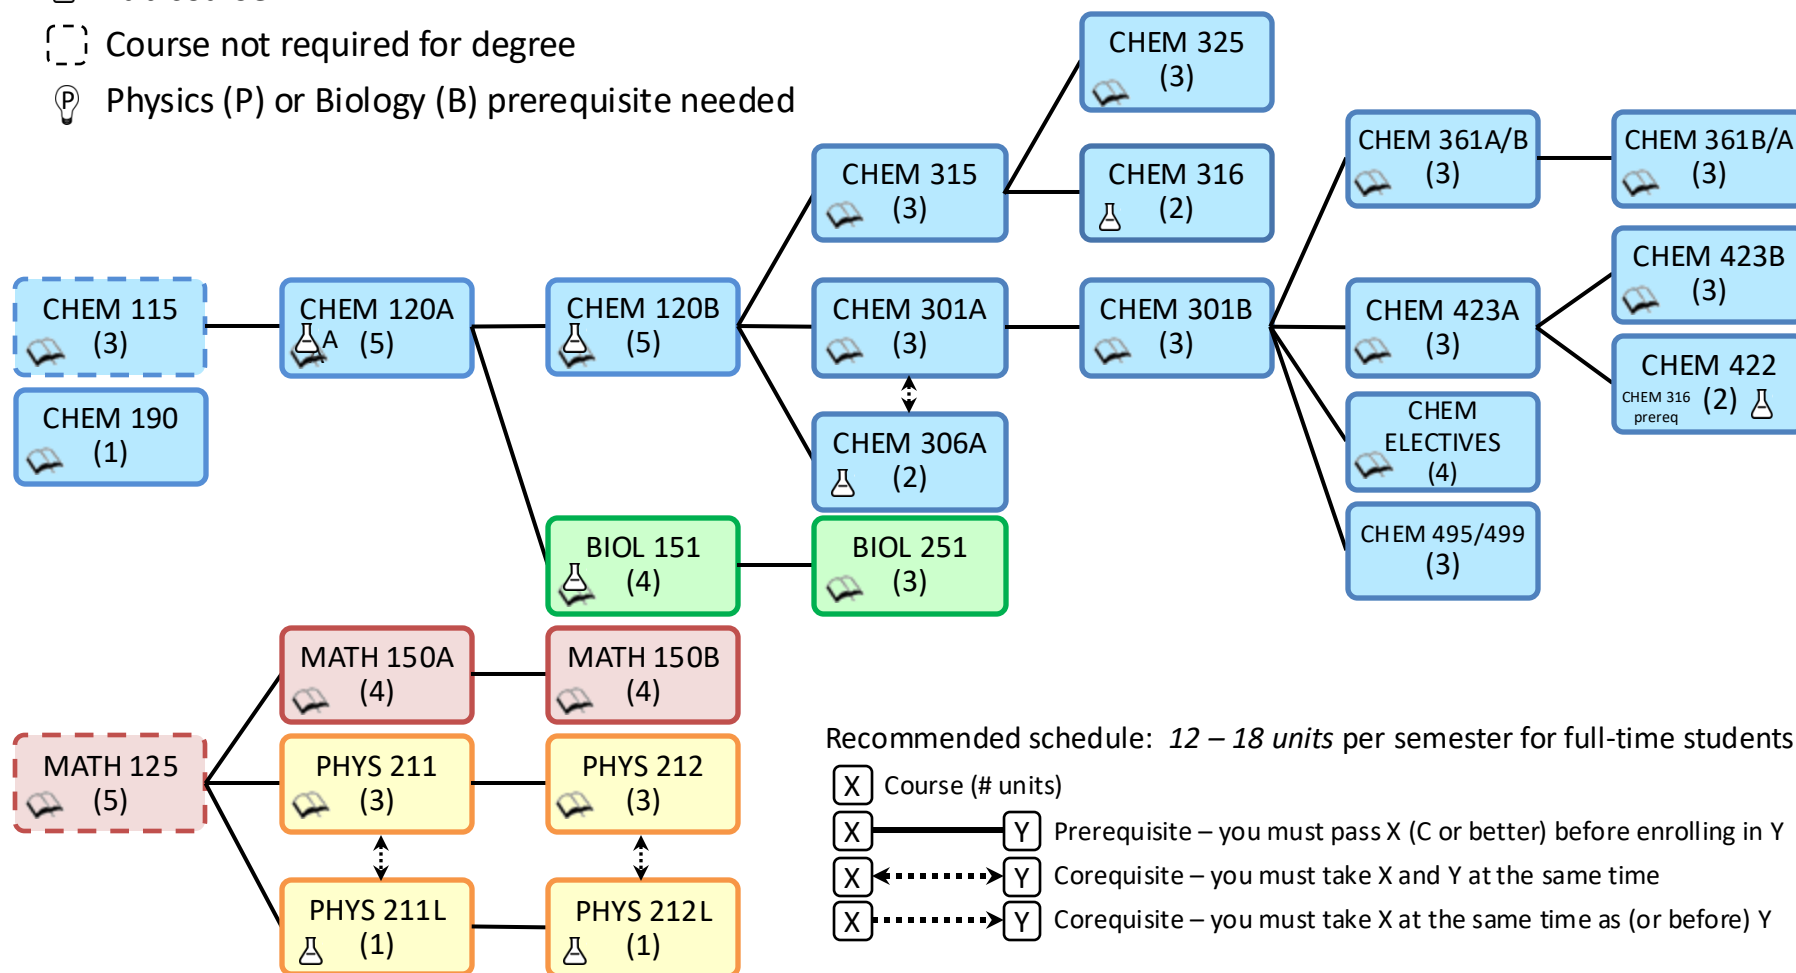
Course not required for degree
Physics (P) or Biology (B) prerequisite needed

CHEM 325 (3)
CHEM 315 (3)
CHEM 316 (2)
CHEM 361A/B (3)
CHEM 361B/A (3)
CHEM 423B (3)
CHEM 115 (3)
CHEM 120A A (5)
CHEM 120B (5)
CHEM 301A (3)
CHEM 301B (3)
CHEM 423A (3)
CHEM 422 CHEM 316 prereq (2)
CHEM 190 (1)
CHEM 306A (2)
CHEM ELECTIVES (4)
BIOL 151 (4)
BIOL 251 (3)
CHEM 495/499 (3)
MATH 150A (4)
MATH 150B (4)
MATH 125 (5)
PHYS 211 (3)
PHYS 212 (3)
PHYS 211L (1)
PHYS 212L (1)

Recommended schedule: 12 – 18 units per semester for full-time students
X Course (# units)
X Y Prerequisite – you must pass X (C or better) before enrolling in Y
X Y Corequisite – you must take X and Y at the same time
X Y Corequisite – you must take X at the same time as (or before) Y